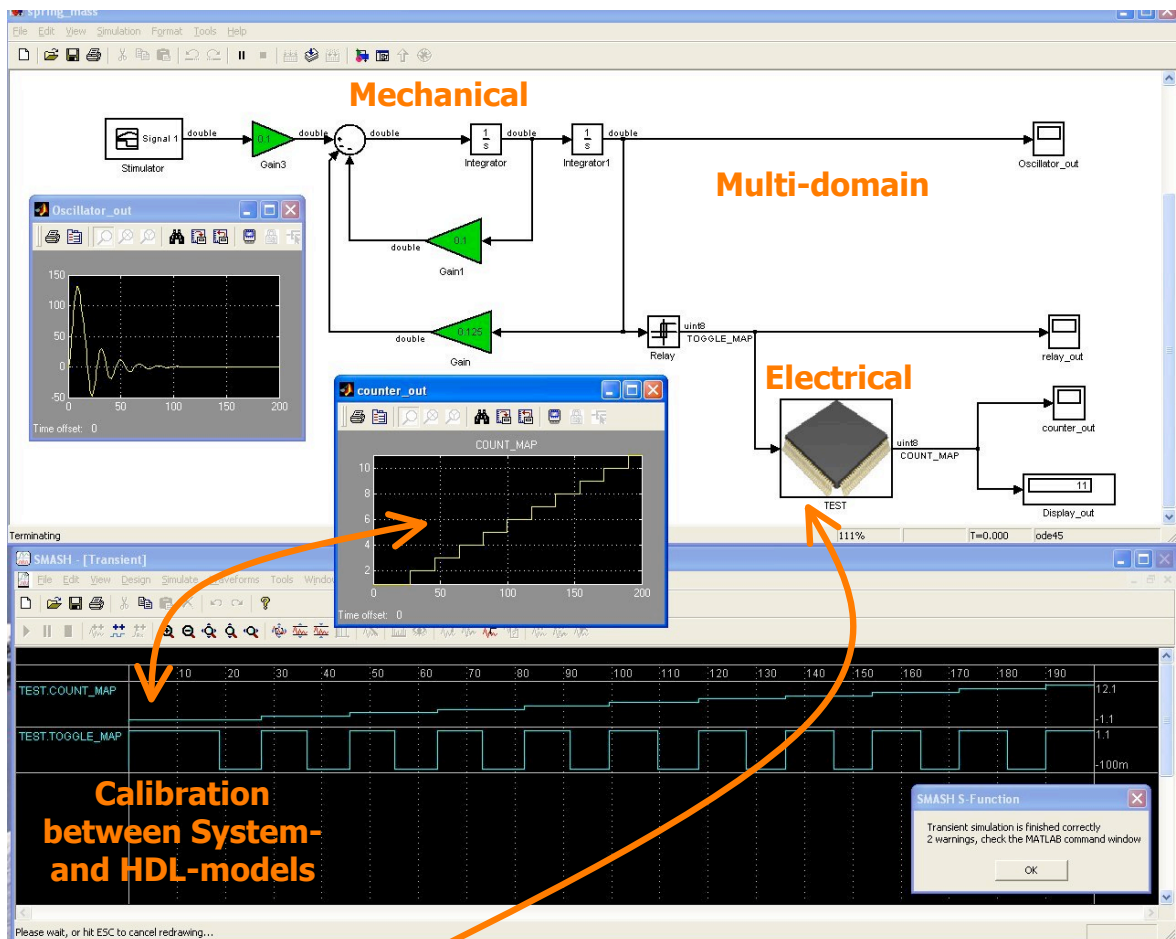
spring_mass
File Edit View Simulation Format Tools Help

Mechanical

Signal 1
Stimulator
double
0.1
Gain3
double
double
$\frac{1}{s}$
Integrator
double
$\frac{1}{s}$
Integrator1
double
Oscillator_out

Multi-domain

Oscillator_out
150
100
50
0
-50
0 50 100 150 200
Time offset: 0

double
0.1
Gain1

double
0.125
Gain
Relay
uint8
TOGGLE_MAP
relay_out

Electrical

counter_out
COUNT_MAP
10
8
6
4
2
0 50 100 150 200
Time offset: 0

TEST
uint8
COUNT_MAP
counter_out
11
Display_out

Terminating
111%
T=0.000
ode45

SMASH - [Transient]
File Edit View Design Simulate Waveforms Tools Window

10 20 30 40 50 60 70 80 90 100 110 120 130 140 150 160 170 180 190
TEST.COUNT_MAP
12.1
-1.1
TEST.TOGGLE_MAP
1.1
-100m

Calibration between System- and HDL-models

SMASH S-Function
Transient simulation is finished correctly
2 warnings, check the MATLAB command window
OK

Please wait, or hit ESC to cancel redrawing...